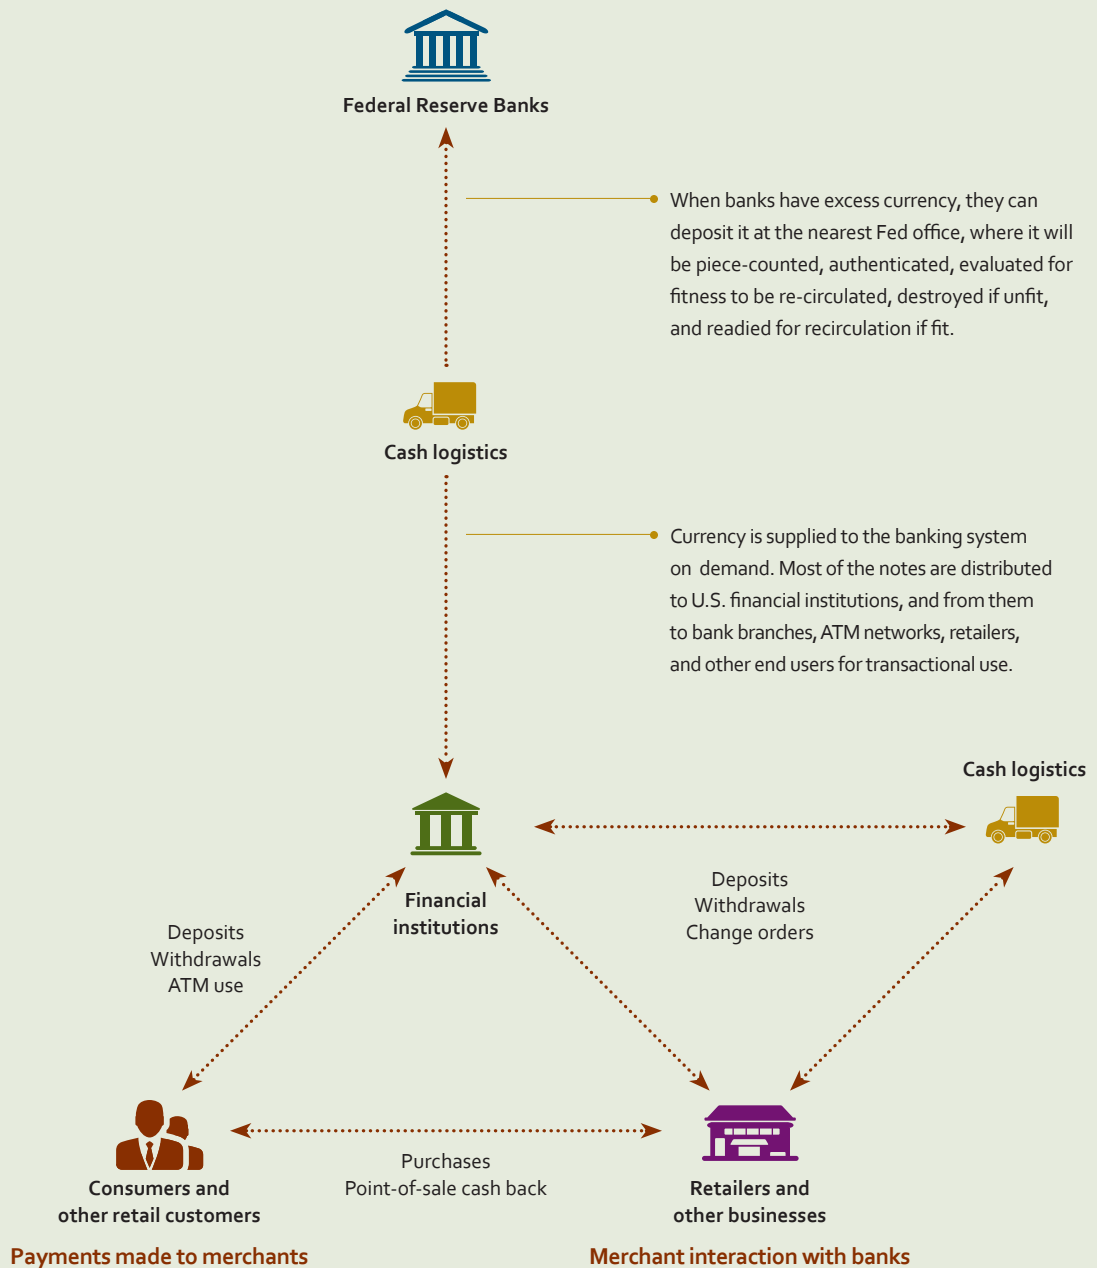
Federal Reserve Banks

When banks have excess currency, they can deposit it at the nearest Fed office, where it will be piece-counted, authenticated, evaluated for fitness to be re-circulated, destroyed if unfit, and readied for recirculation if fit.

Cash logistics

Currency is supplied to the banking system on demand. Most of the notes are distributed to U.S. financial institutions, and from them to bank branches, ATM networks, retailers, and other end users for transactional use.

Cash logistics

Financial institutions

Deposits
Withdrawals
Change orders

Deposits
Withdrawals
ATM use

Consumers and other retail customers

Purchases
Point-of-sale cash back

Retailers and other businesses

Payments made to merchants

Merchant interaction with banks